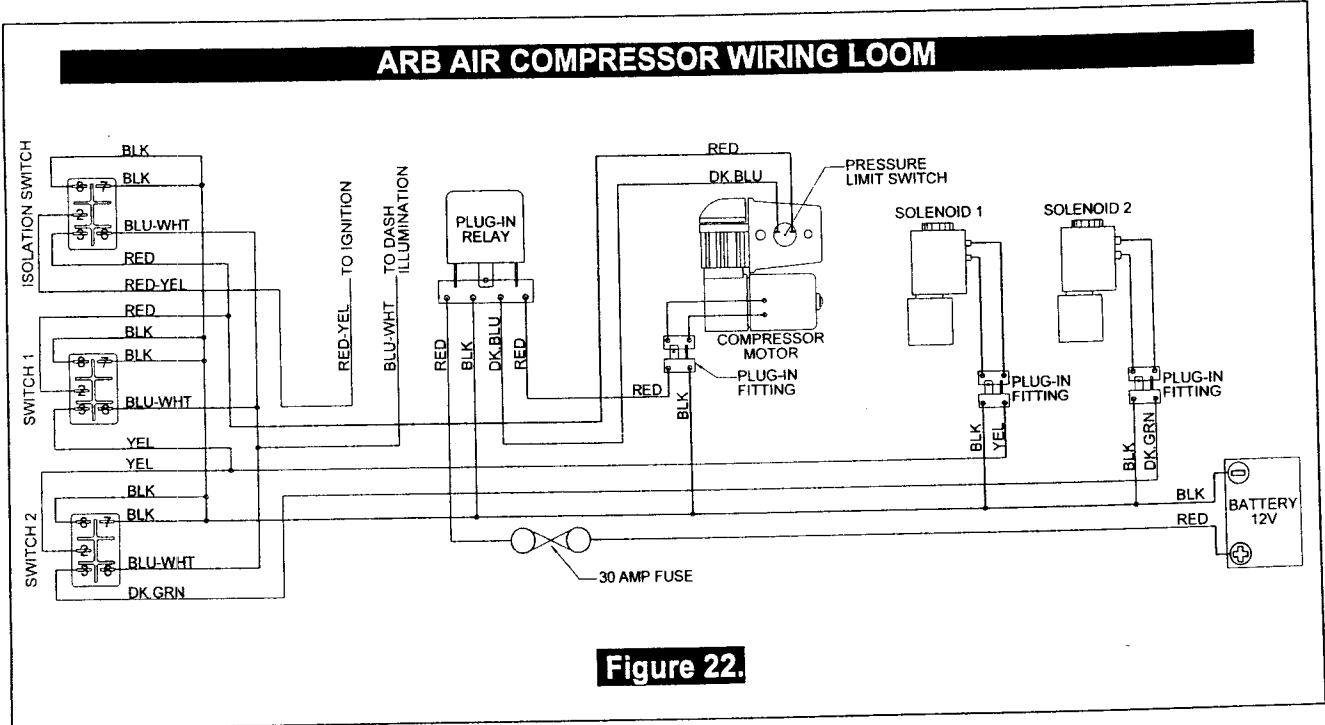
ARB AIR COMPRESSOR WIRING LOOM

ISOLATION SWITCH
BLK
BLK
8 7
2
3 6
BLU-WHT
RED
RED-YEL

SWITCH 1
RED
BLK
BLK
8 7
2
3 6
BLU-WHT
YEL

SWITCH 2
YEL
BLK
BLK
8 7
2
3 6
BLU-WHT
DK.GRN

RED-YEL
TO IGNITION
BLU-WHT
TO DASH ILLUMINATION

PLUG-IN RELAY
RED
BLK
DK.BLU
RED

RED
DK.BLU
PRESSURE LIMIT SWITCH
COMPRESSOR MOTOR
RED
PLUG-IN FITTING
BLK

SOLENOID 1
PLUG-IN FITTING
BLK
YEL

SOLENOID 2
PLUG-IN FITTING
BLK
DK.GRN

BLK
RED
BATTERY 12V

30 AMP FUSE

Figure 22.